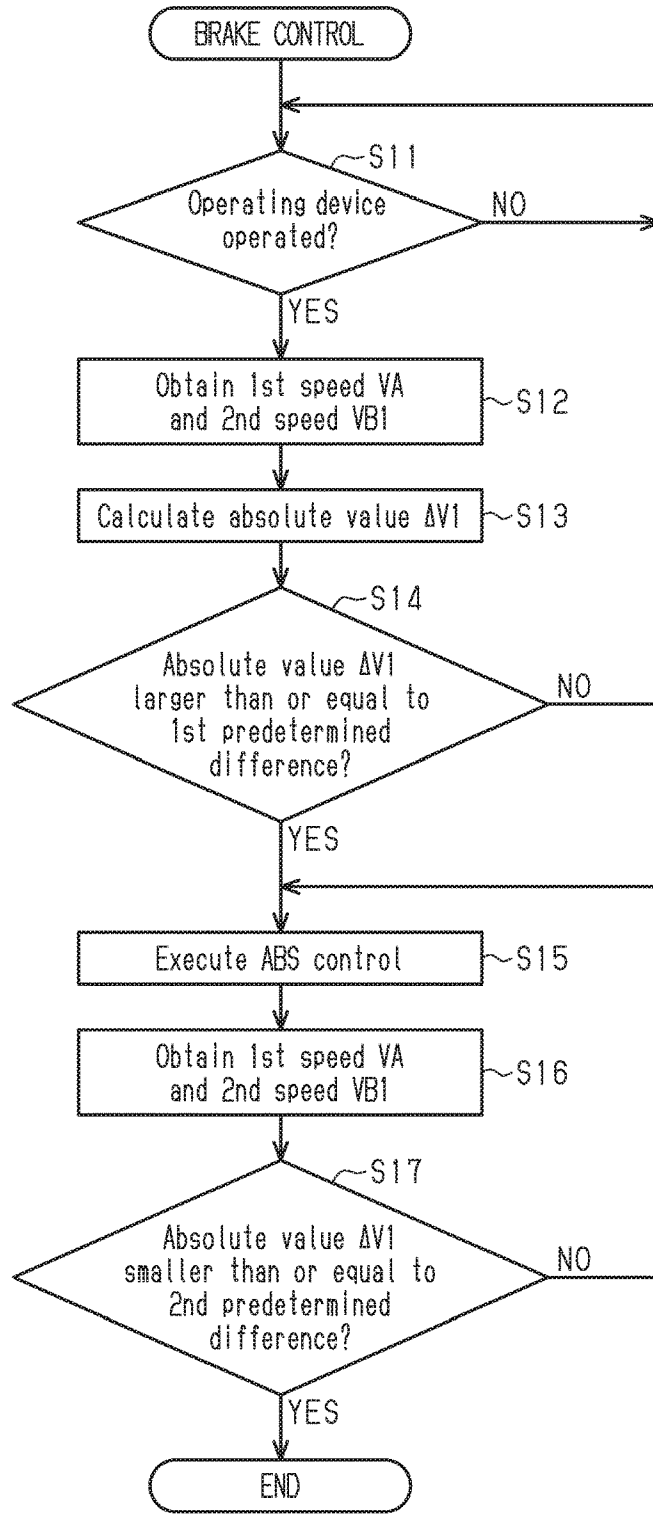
BRAKE CONTROL

S11

Operating device operated?

NO

YES

Obtain 1st speed VA and 2nd speed VB1

S12

Calculate absolute value ΔV1

S13

S14

Absolute value ΔV1 larger than or equal to 1st predetermined difference?

NO

YES

Execute ABS control

S15

Obtain 1st speed VA and 2nd speed VB1

S16

S17

Absolute value ΔV1 smaller than or equal to 2nd predetermined difference?

NO

YES

END